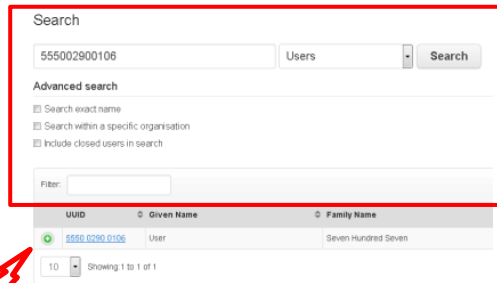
Search

555002900106

Users

Search

Advanced search

Search exact name

Search within a specific organisation

Include closed users in search

Filter:

| UUID | Given Name | Family Name |
|---|---|---|
| 5550 0290 0106 | User | Seven Hundred Seven |

10

Showing 1 to 1 of 1